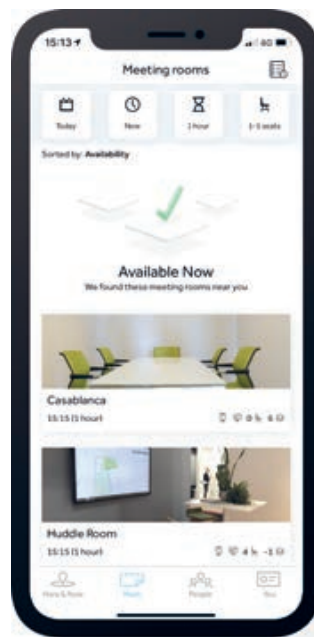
15:13

Meeting rooms

Today

Now

1 hour

1-5 seats

Sorted by: Availability

Available Now

We found these meeting rooms near you

Casablanca

15:15 (1 hour)

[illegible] 6 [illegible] 6

Huddle Room

15:15 (1 hour)

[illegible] 4 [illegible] 1

Here & Now

Meet

People

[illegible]